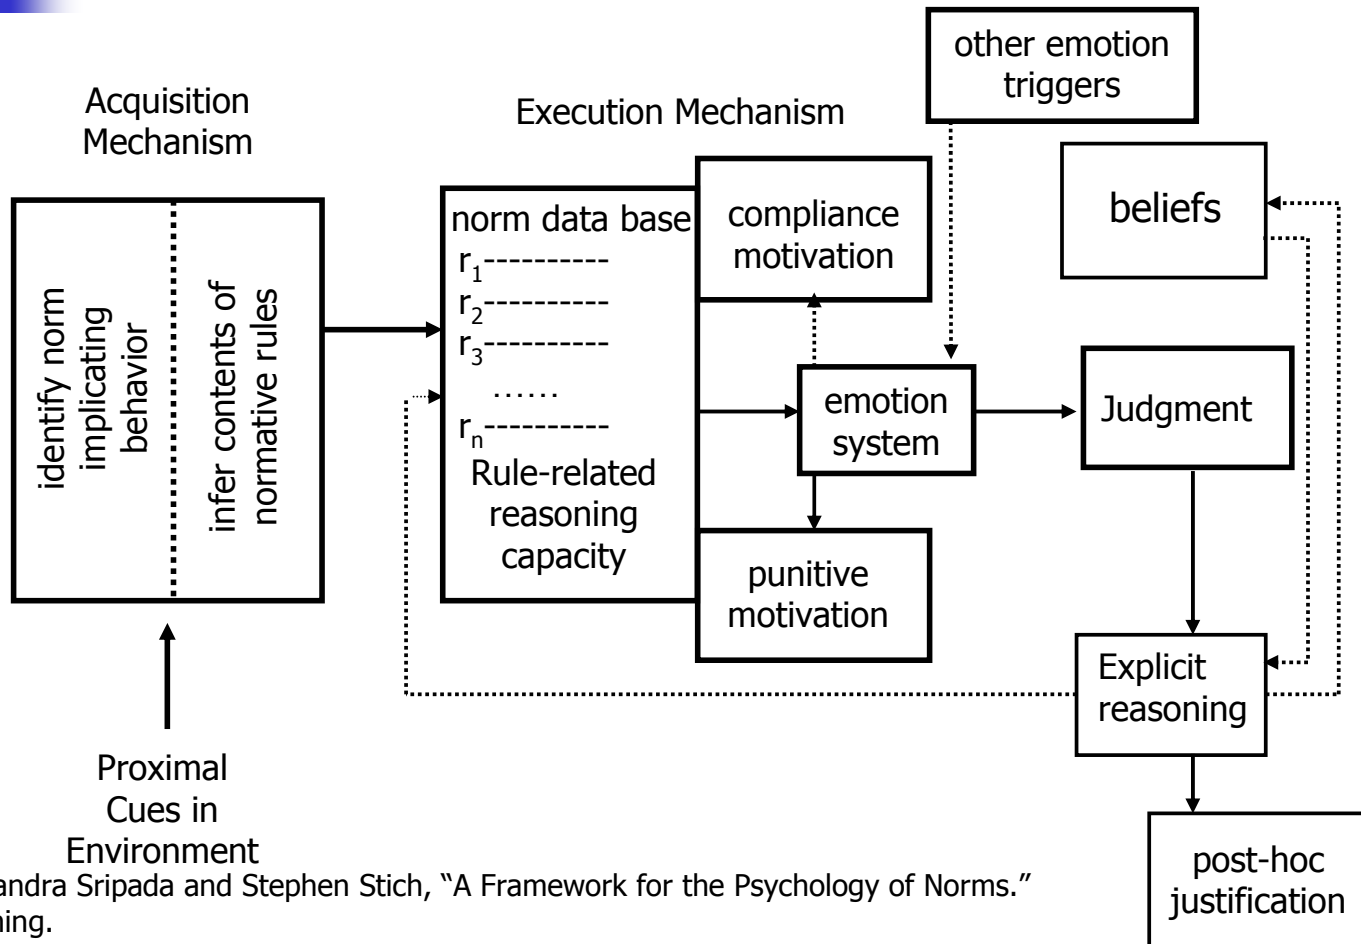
Acquisition Mechanism

identify norm implicating behavior

infer contents of normative rules

Proximal Cues in Environment

Execution Mechanism

norm data base
$r_1$---------
$r_2$---------
$r_3$---------
……
$r_n$---------
Rule-related reasoning capacity

compliance motivation

emotion system

punitive motivation

other emotion triggers

beliefs

Judgment

Explicit reasoning

post-hoc justification

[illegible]andra Sripada and Stephen Stich, "A Framework for the Psychology of Norms."
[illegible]ing.